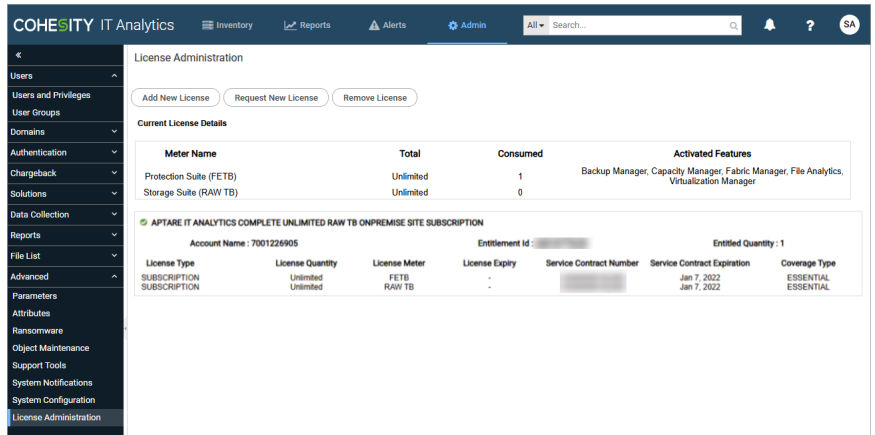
COHESITY IT Analytics

Inventory Reports Alerts Admin All Search... ? SA

«

Users

Users and Privileges

User Groups

Domains

Authentication

Chargeback

Solutions

Data Collection

Reports

File List

Advanced

Parameters

Attributes

Ransomware

Object Maintenance

Support Tools

System Notifications

System Configuration

License Administration

License Administration

Add New License Request New License Remove License

Current License Details

| Meter Name | Total | Consumed | Activated Features |
|---|---|---|---|
| Protection Suite (FETB) | Unlimited | 1 | Backup Manager, Capacity Manager, Fabric Manager, File Analytics, Virtualization Manager |
| Storage Suite (RAW TB) | Unlimited | 0 | |

APTARE IT ANALYTICS COMPLETE UNLIMITED RAW TB ONPREMISE SITE SUBSCRIPTION

Account Name : 7001226905 Entitlement Id : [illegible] Entitled Quantity : 1

| License Type | License Quantity | License Meter | License Expiry | Service Contract Number | Service Contract Expiration | Coverage Type |
|---|---|---|---|---|---|---|
| SUBSCRIPTION | Unlimited | FETB | - | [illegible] | Jan 7, 2022 | ESSENTIAL |
| SUBSCRIPTION | Unlimited | RAW TB | - | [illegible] | Jan 7, 2022 | ESSENTIAL |